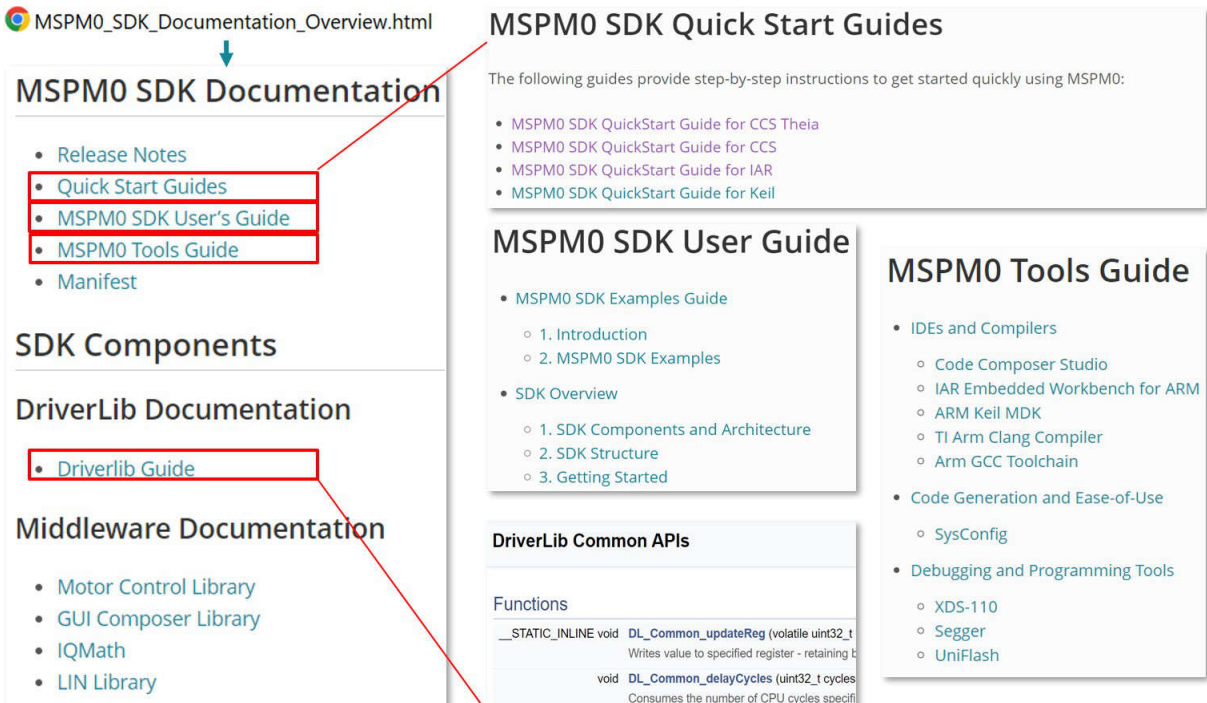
MSPM0_SDK_Documentation_Overview.html

MSPM0 SDK Documentation

- Release Notes
- Quick Start Guides
- MSPM0 SDK User's Guide
- MSPM0 Tools Guide
- Manifest

SDK Components

DriverLib Documentation

- Driverlib Guide

Middleware Documentation

- Motor Control Library
- GUI Composer Library
- IQMath
- LIN Library

MSPM0 SDK Quick Start Guides

The following guides provide step-by-step instructions to get started quickly using MSPM0:

- MSPM0 SDK QuickStart Guide for CCS Theia
- MSPM0 SDK QuickStart Guide for CCS
- MSPM0 SDK QuickStart Guide for IAR
- MSPM0 SDK QuickStart Guide for Keil

MSPM0 SDK User Guide

- MSPM0 SDK Examples Guide
  - 1. Introduction
  - 2. MSPM0 SDK Examples
- SDK Overview
  - 1. SDK Components and Architecture
  - 2. SDK Structure
  - 3. Getting Started

DriverLib Common APIs

Functions

| __STATIC_INLINE void | DL_Common_updateReg (volatile uint32_t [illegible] Writes value to specified register - retaining b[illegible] |
|---|---|
| void | DL_Common_delayCycles (uint32_t cycles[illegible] Consumes the number of CPU cycles specifi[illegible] |

MSPM0 Tools Guide

- IDEs and Compilers
  - Code Composer Studio
  - IAR Embedded Workbench for ARM
  - ARM Keil MDK
  - TI Arm Clang Compiler
  - Arm GCC Toolchain
- Code Generation and Ease-of-Use
  - SysConfig
- Debugging and Programming Tools
  - XDS-110
  - Segger
  - UniFlash